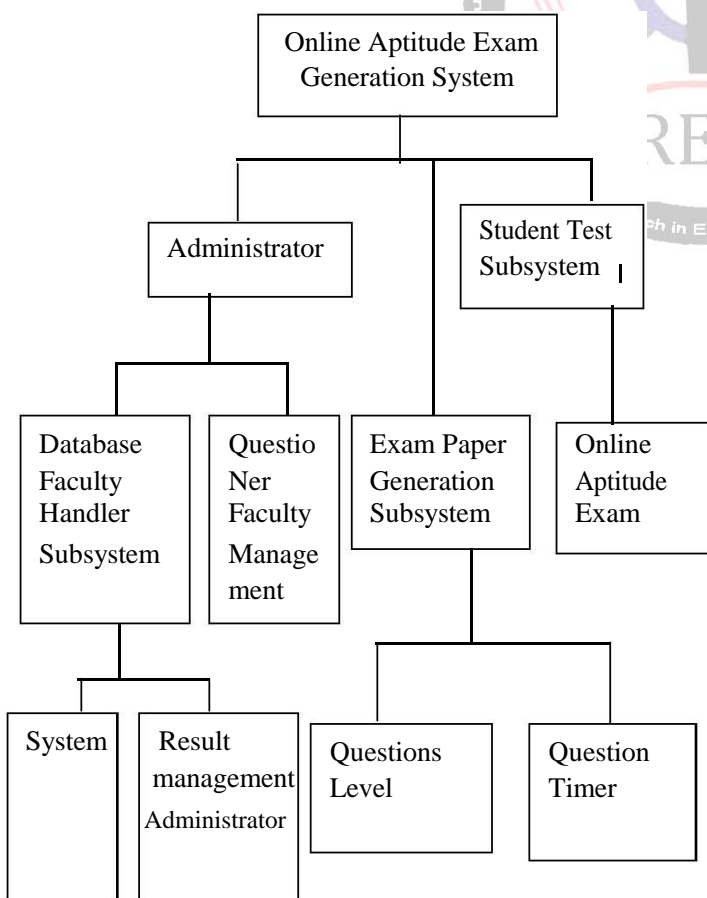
Online Aptitude Exam Generation System

Administrator

Student Test Subsystem

Database Faculty Handler Subsystem

Questio Ner Faculty Manage ment

Exam Paper Generation Subsystem

Online Aptitude Exam

System

Result management Administrator

Questions Level

Question Timer